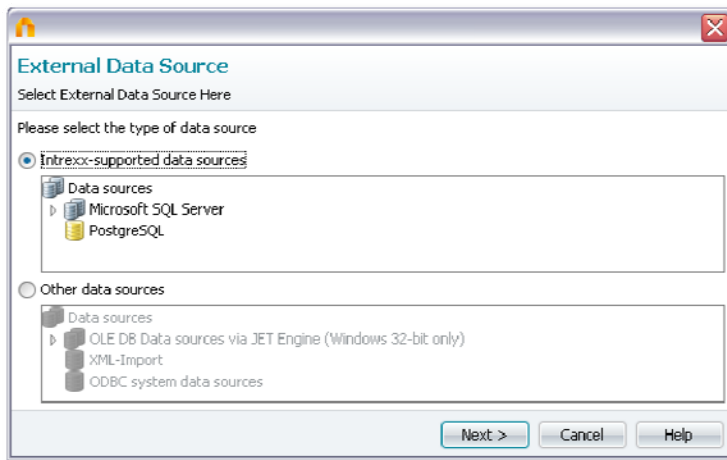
External Data Source
Select External Data Source Here

Please select the type of data source

Intrexx-supported data sources

Data sources
Microsoft SQL Server
PostgreSQL

Other data sources

Data sources
OLE DB Data sources via JET Engine (Windows 32-bit only)
XML-Import
ODBC system data sources

Next >
Cancel
Help